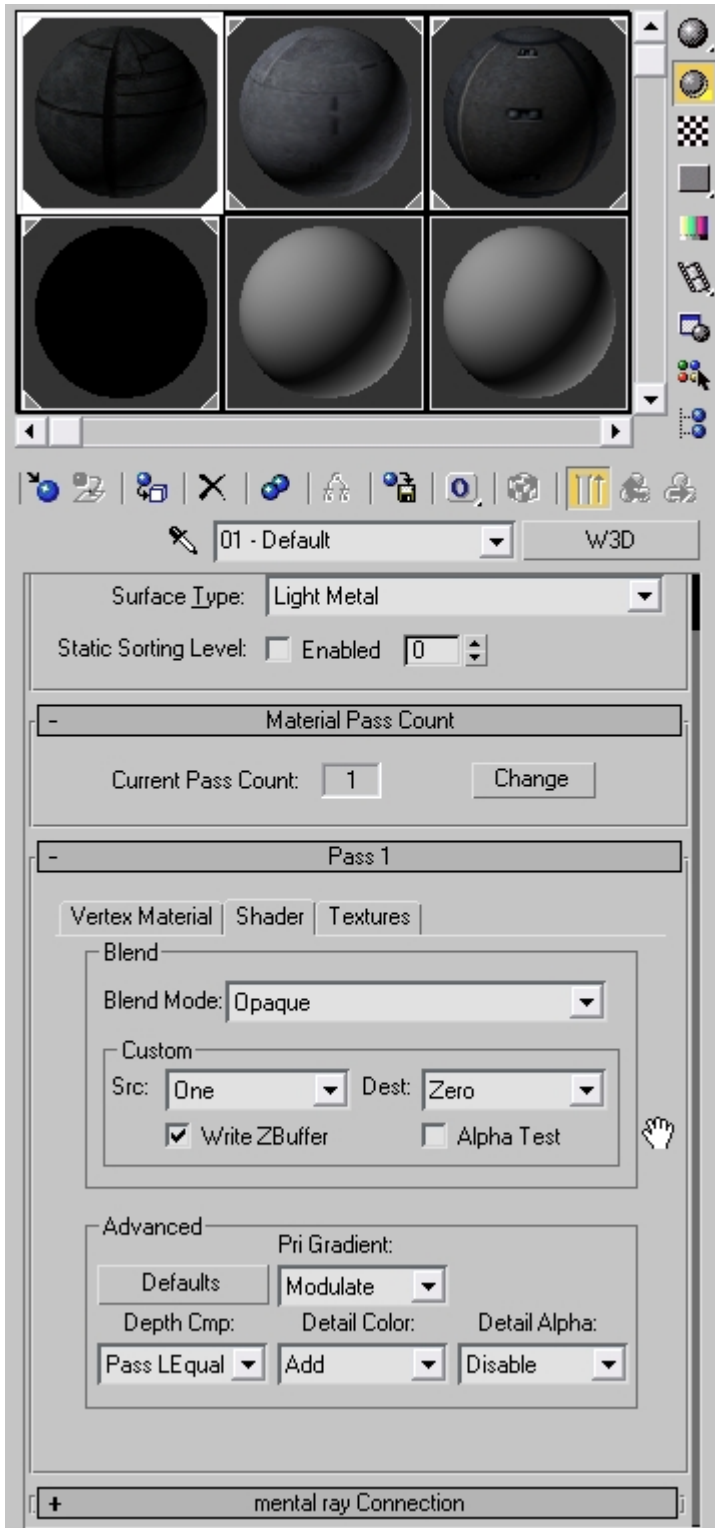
01 - Default
W3D

Surface Type: Light Metal
Static Sorting Level: Enabled 0

- Material Pass Count
Current Pass Count: 1 Change

- Pass 1
Vertex Material | Shader | Textures

Blend
Blend Mode: Opaque
Custom
Src: One Dest: Zero
Write ZBuffer Alpha Test

Advanced
Pri Gradient:
Defaults Modulate
Depth Cmp: Detail Color: Detail Alpha:
Pass LEqual Add Disable

+ mental ray Connection